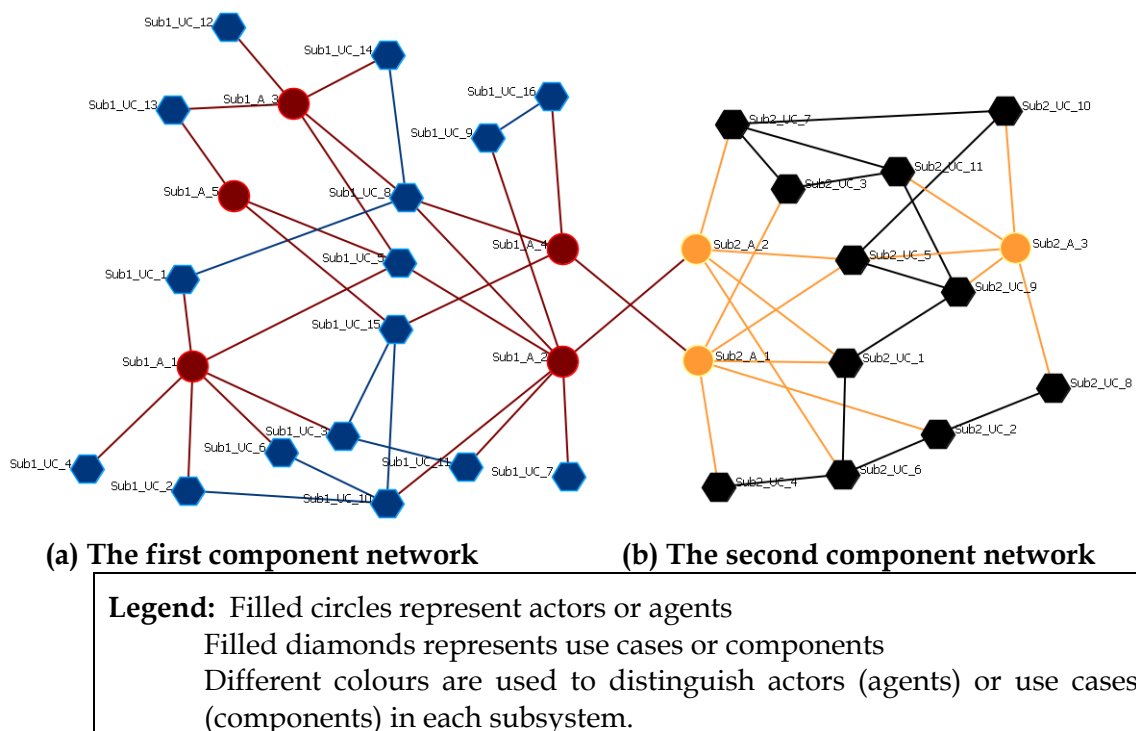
Sub1_UC_12
Sub1_UC_14
Sub1_A_3
Sub1_UC_13
Sub1_UC_16
Sub1_UC_9
Sub1_A_5
Sub1_UC_8
Sub1_A_4
Sub1_UC_5
Sub1_UC_1
Sub1_UC_15
Sub1_A_1
Sub1_A_2
Sub1_UC_3
Sub1_UC_6
Sub1_UC_11
Sub1_UC_4
Sub1_UC_7
Sub1_UC_2
Sub1_UC_10
Sub2_UC_7
Sub2_UC_10
Sub2_UC_11
Sub2_UC_3
Sub2_A_2
Sub2_UC_5
Sub2_A_3
Sub2_UC_9
Sub2_A_1
Sub2_UC_1
Sub2_UC_8
Sub2_UC_2
Sub2_UC_6
Sub2_UC_4

(a) The first component network (b) The second component network

Legend: Filled circles represent actors or agents
Filled diamonds represents use cases or components
Different colours are used to distinguish actors (agents) or use cases (components) in each subsystem.